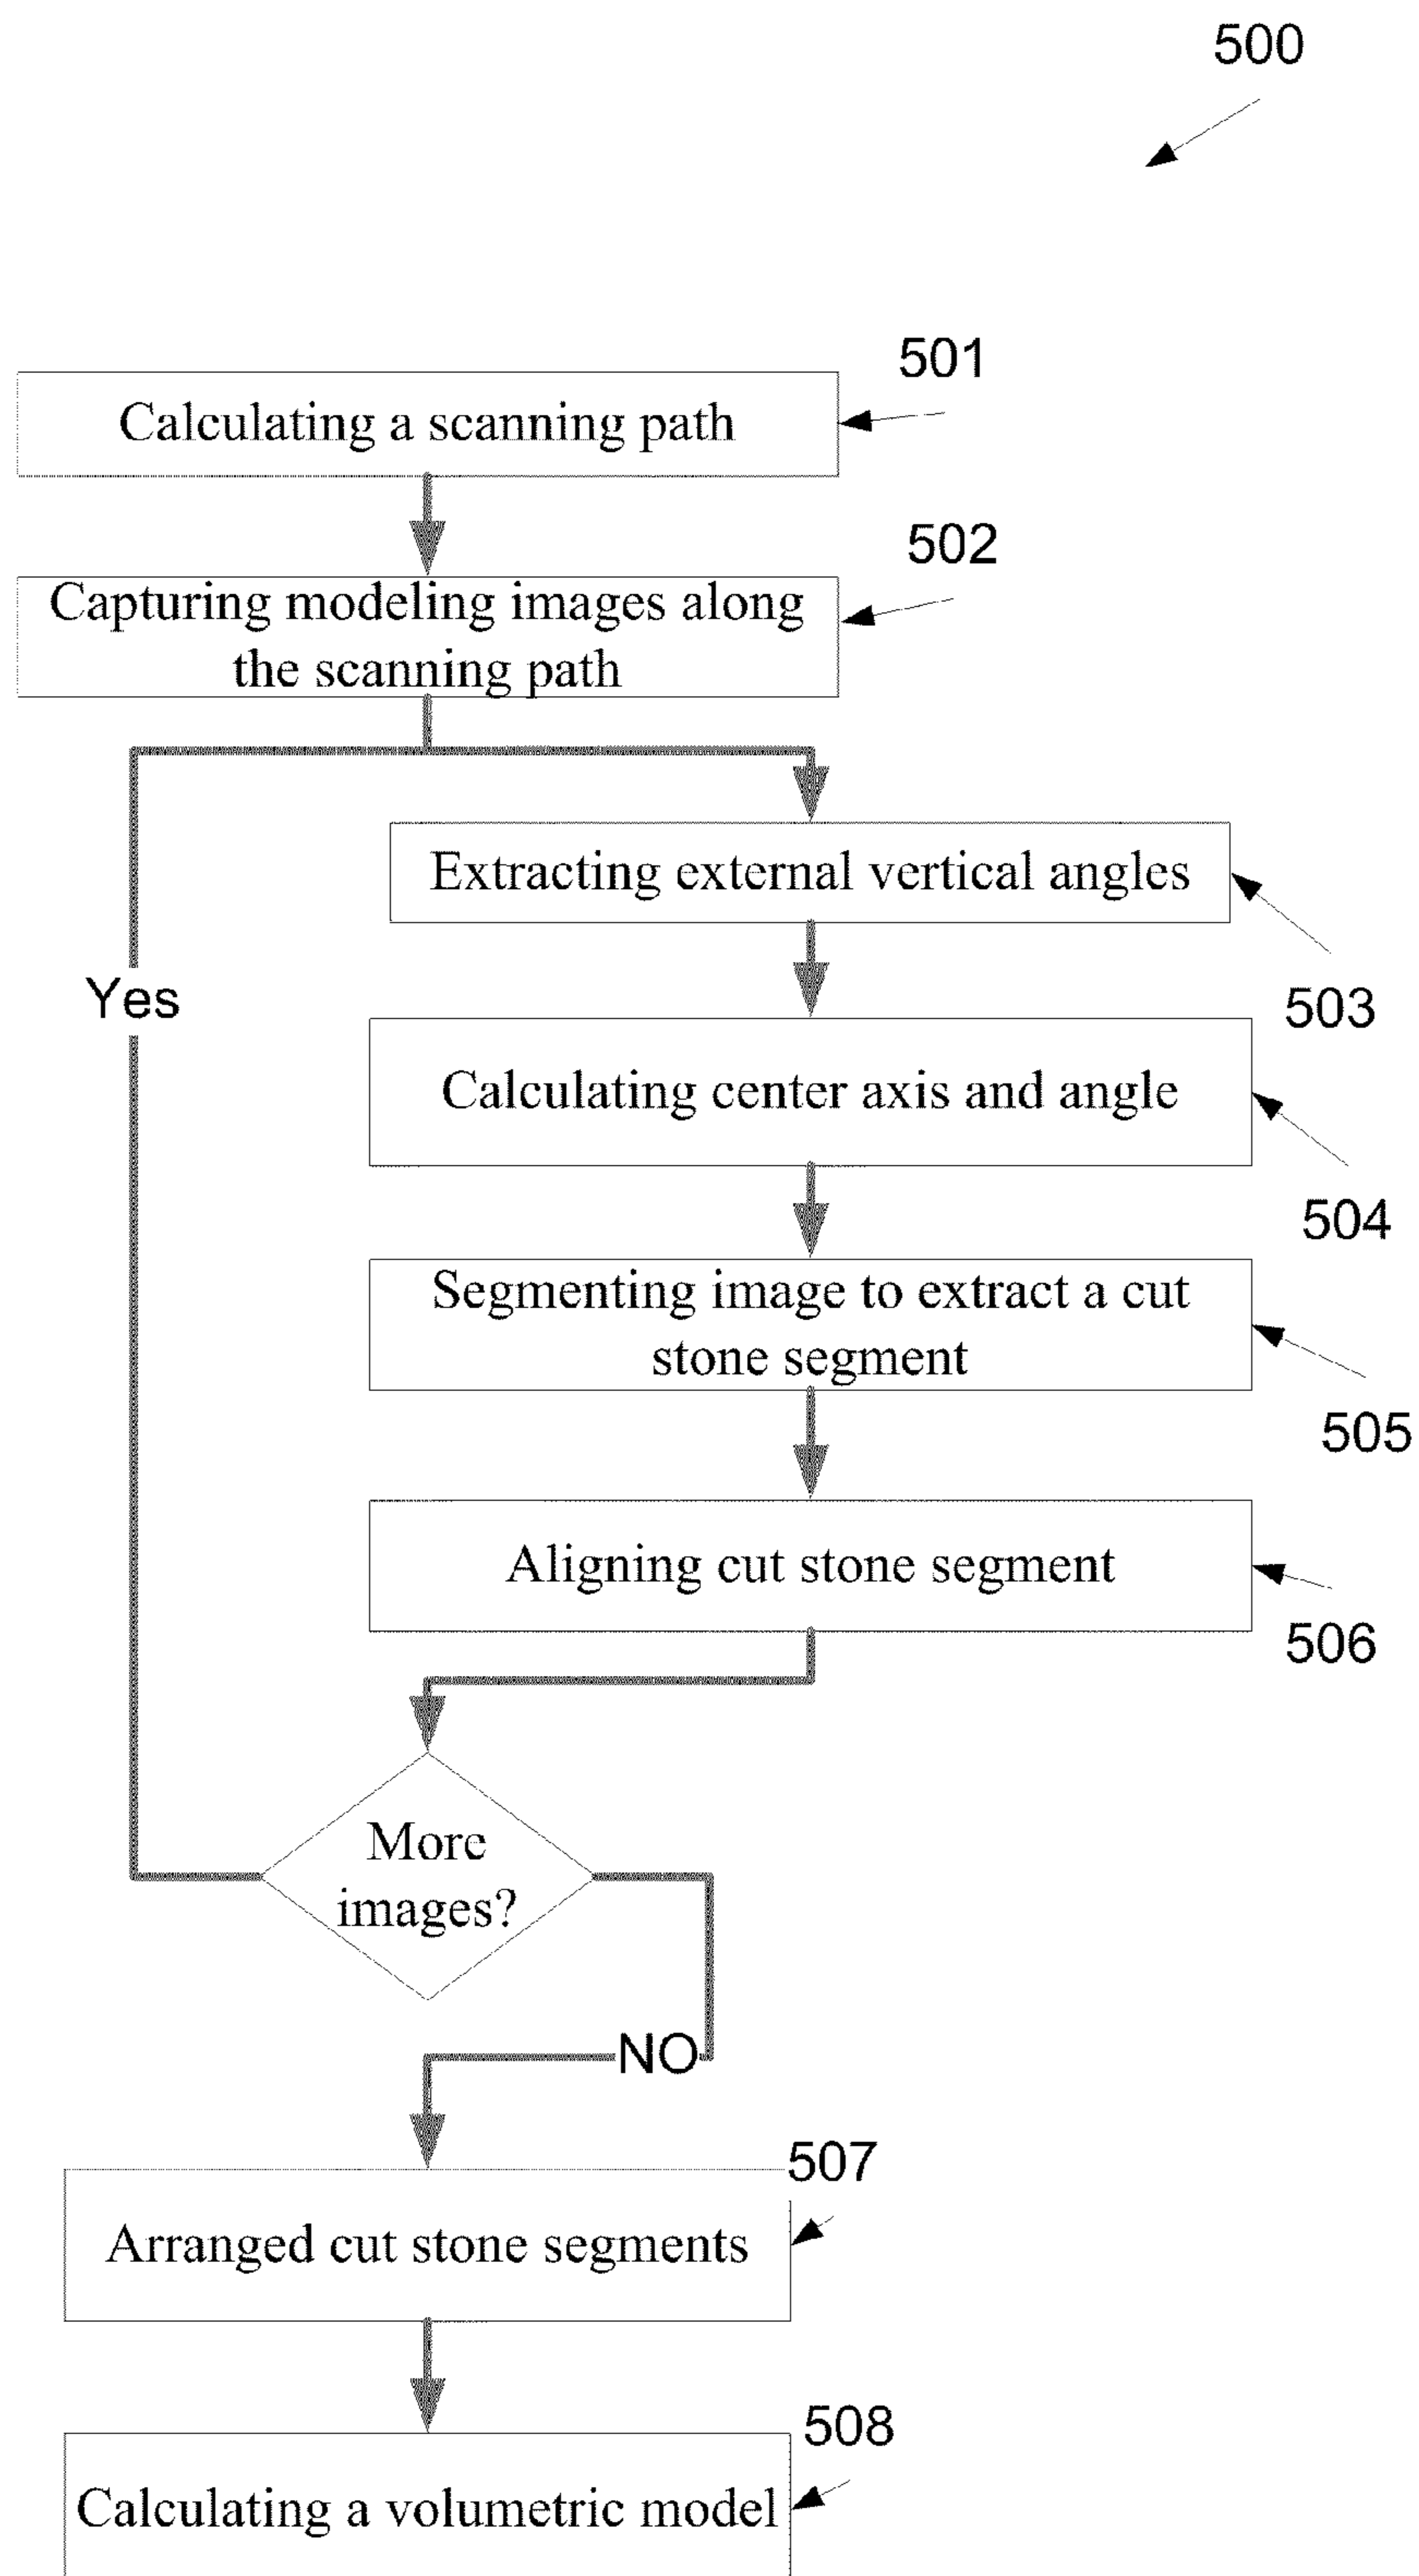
500

501

Calculating a scanning path

502

Capturing modeling images along the scanning path

Extracting external vertical angles

Yes

503

Calculating center axis and angle

504

Segmenting image to extract a cut stone segment

505

Aligning cut stone segment

506

More images?

NO

507

Arranged cut stone segments

508

Calculating a volumetric model